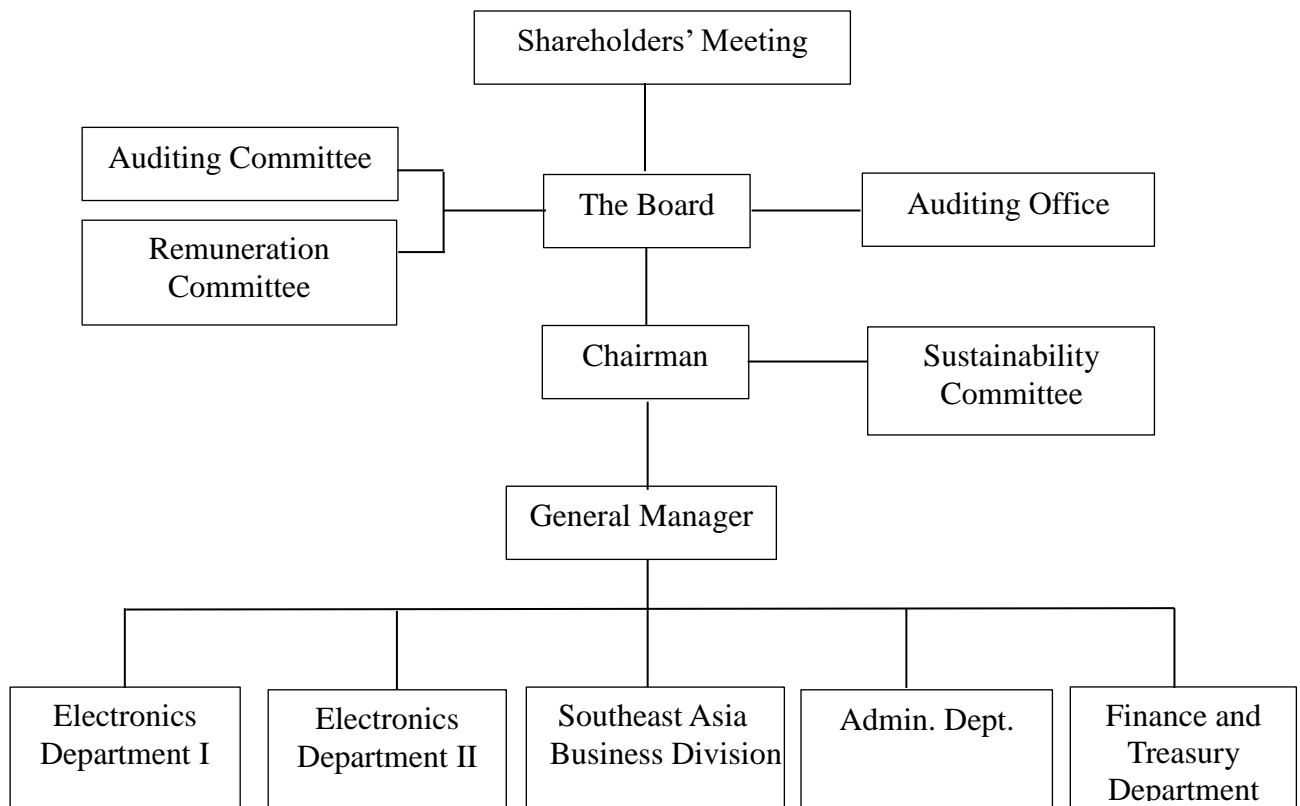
Shareholders' Meeting

Auditing Committee

Remuneration Committee

The Board

Auditing Office

Chairman

Sustainability Committee

General Manager

Electronics Department I

Electronics Department II

Southeast Asia Business Division

Admin. Dept.

Finance and Treasury Department